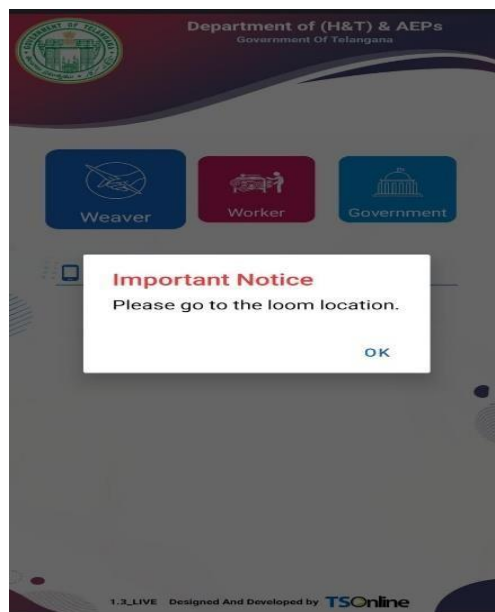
GOVERNMENT OF TELANGANA

Department of (H&T) & AEPs
Government Of Telangana

Weaver
Worker
Government

Important Notice
Please go to the loom location.

OK

1.3_LIVE Designed And Developed by TSOnline